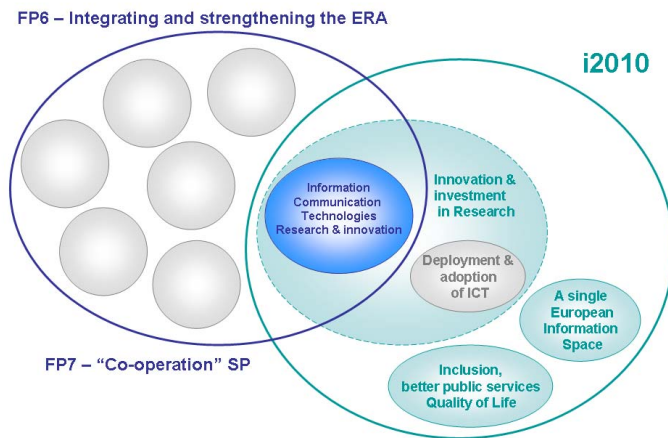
FP6 – Integrating and strengthening the ERA

i2010

Information Communication Technologies Research & innovation

Innovation & investment in Research

Deployment & adoption of ICT

A single European Information Space

FP7 – "Co-operation" SP

Inclusion, better public services Quality of Life